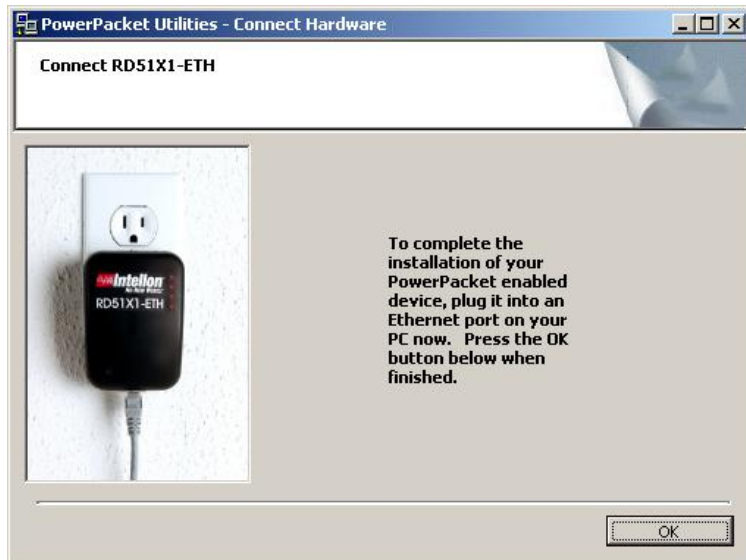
PowerPacket Utilities - Connect Hardware

Connect RD51X1-ETH

Intellon
No New Wires
RD51X1-ETH

To complete the installation of your PowerPacket enabled device, plug it into an Ethernet port on your PC now. Press the OK button below when finished.

OK